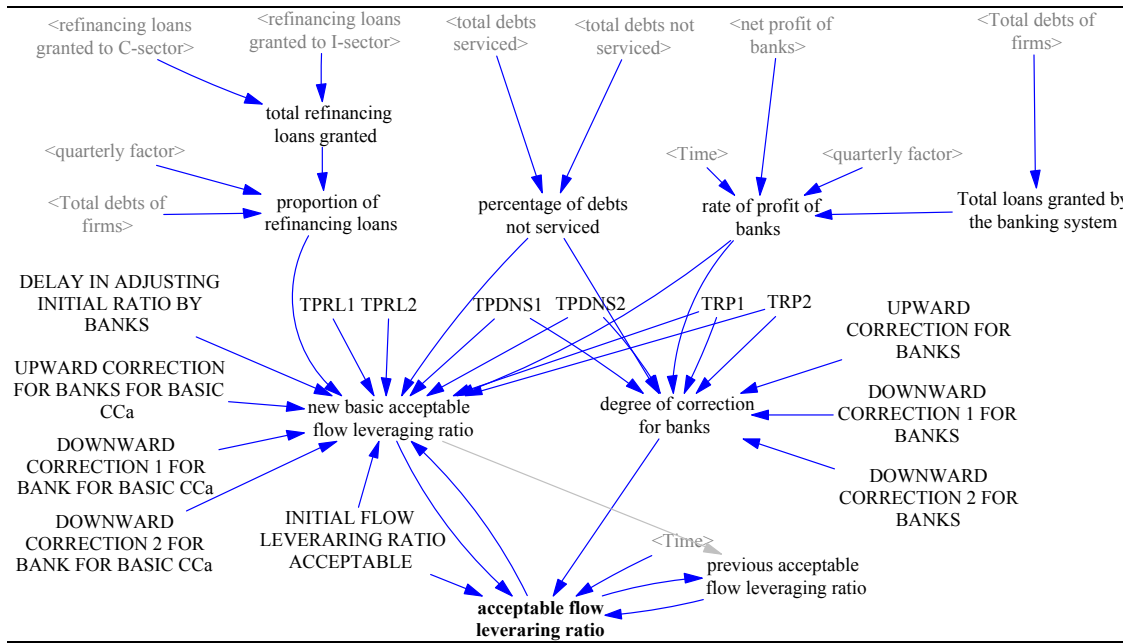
<refinancing loans granted to C-sector>

<refinancing loans granted to I-sector>

<total debts serviced>

<total debts not serviced>

<net profit of banks>

<Total debts of firms>

total refinancing loans granted

<quarterly factor>

<Time>

<quarterly factor>

<Total debts of firms>

proportion of refinancing loans

percentage of debts not serviced

rate of profit of banks

Total loans granted by the banking system

DELAY IN ADJUSTING INITIAL RATIO BY BANKS

TPRL1 TPRL2

TPDNS1 TPDNS2

TRP1 TRP2

UPWARD CORRECTION FOR BANKS

UPWARD CORRECTION FOR BANKS FOR BASIC CCa

new basic acceptable flow leveraging ratio

degree of correction for banks

DOWNWARD CORRECTION 1 FOR BANKS

DOWNWARD CORRECTION 1 FOR BANK FOR BASIC CCa

DOWNWARD CORRECTION 2 FOR BANKS

DOWNWARD CORRECTION 2 FOR BANK FOR BASIC CCa

INITIAL FLOW LEVERARING RATIO ACCEPTABLE

<Time>

previous acceptable flow leveraging ratio

acceptable flow leveraring ratio